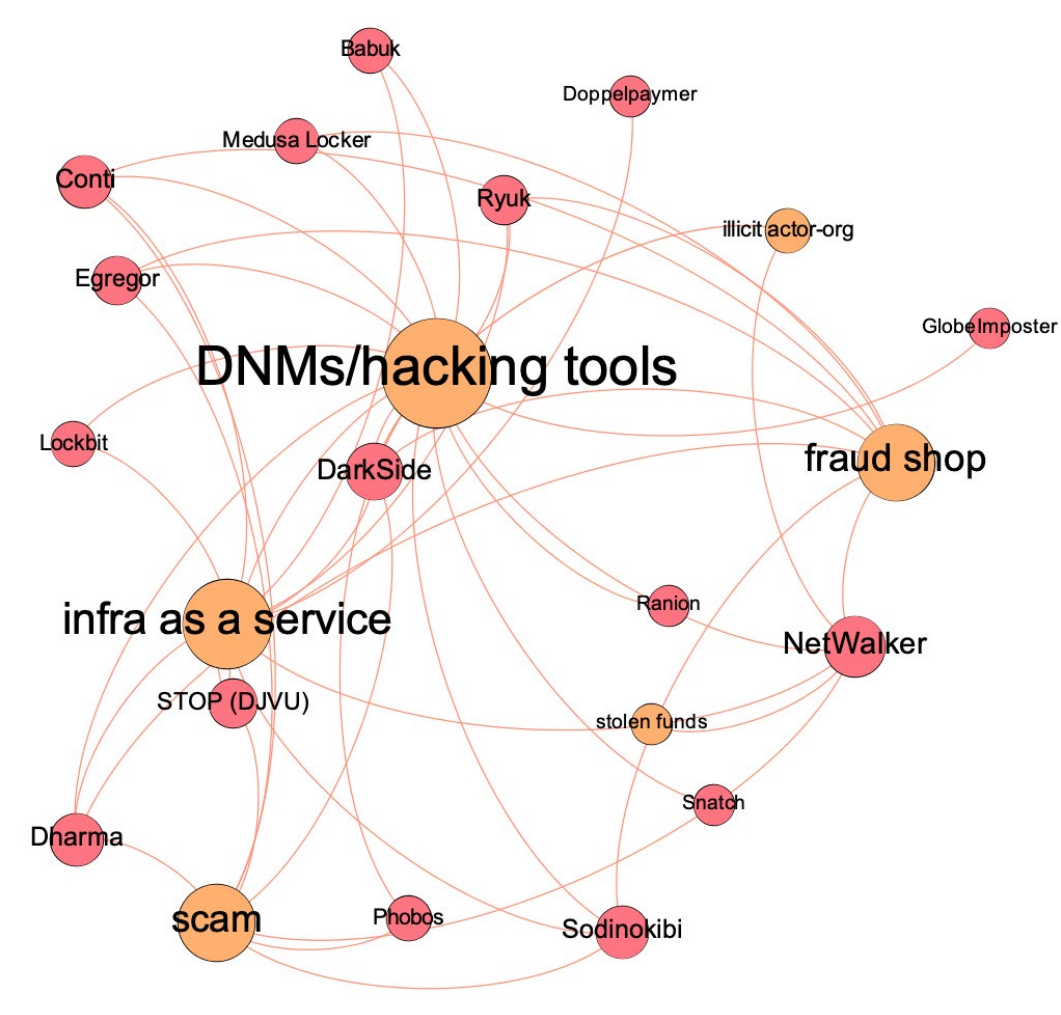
Babuk
Doppelpaymer
Medusa Locker
Conti
Ryuk
illicit actor-org
Egregor
GlobeImposter
DNMs/hacking tools
Lockbit
DarkSide
fraud shop
Ranion
infra as a service
NetWalker
STOP (DJVU)
stolen funds
Snatch
Dharma
scam
Phobos
Sodinokibi